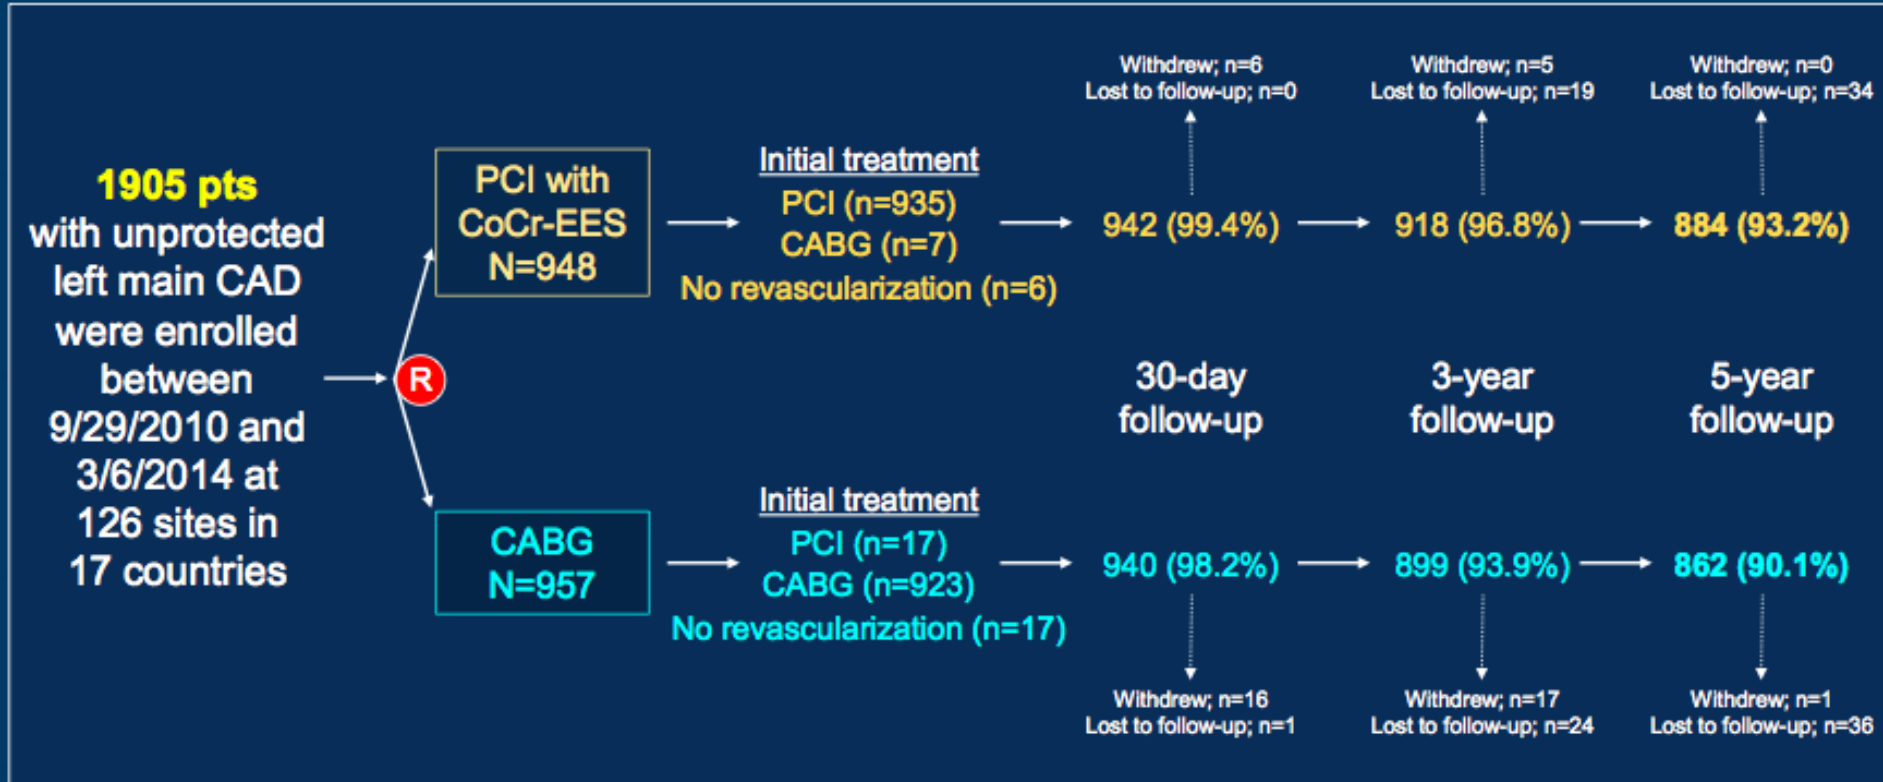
1905 pts with unprotected left main CAD were enrolled between 9/29/2010 and 3/6/2014 at 126 sites in 17 countries

R

PCI with CoCr-EES N=948

Initial treatment
PCI (n=935)
CABG (n=7)
No revascularization (n=6)

Withdrew; n=6
Lost to follow-up; n=0

942 (99.4%)

Withdrew; n=5
Lost to follow-up; n=19

918 (96.8%)

Withdrew; n=0
Lost to follow-up; n=34

884 (93.2%)

30-day follow-up

3-year follow-up

5-year follow-up

CABG N=957

Initial treatment
PCI (n=17)
CABG (n=923)
No revascularization (n=17)

940 (98.2%)

Withdrew; n=16
Lost to follow-up; n=1

899 (93.9%)

Withdrew; n=17
Lost to follow-up; n=24

862 (90.1%)

Withdrew; n=1
Lost to follow-up; n=36